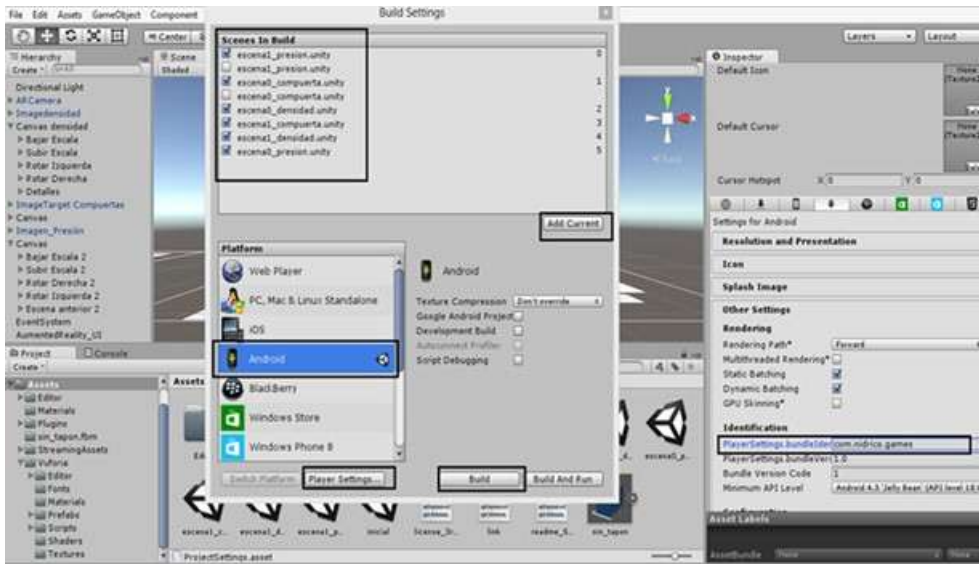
File Edit Assets GameObject Component

Build Settings

Center

Hierarchy
Create

Directional Light
ARCamera
ImageDensidad
Canvas densidad
Bajar Escala
Subir Escala
Rotar Izquierda
Rotar Derecha
Detalles
ImageTarget Compuertas
Canvas
Imagen_Presión
Canvas
Bajar Escala 2
Subir Escala 2
Rotar Derecha 2
Rotar Izquierda 2
Escena anterior 2
EventSystem
AumentedReality_UI

Scene
Shaded

Scenes In Build
escena1_presion.unity 0
escena1_presion.unity
escena1_compuerta.unity 1
escena1_compuerta.unity
escena1_densidad.unity 2
escena1_compuerta.unity 3
escena1_densidad.unity 4
escena1_presion.unity 5

Add Current

Platform
Web Player
PC, Mac & Linux Standalone
iOS
Android
BlackBerry
Windows Store
Windows Phone 8

Android
Texture Compression Don't override
Google Android Project
Development Build
Autoconnect Profiler
Script Debugging

Switch Platform
Player Settings...
Build
Build And Run

Project
Console
Create

Assets
Editor
Materials
Plugins
sin_tapon.fbm
StreamingAssets
Vuforia
Editor
Fonts
Materials
Prefabs
Scripts
Shaders
Textures

Assets

escena1_c... escena1_d... escena1_p... inicial license_0... link readme_0... sin_tapon

ProjectSettings.asset

Layers Layout

Inspector
Default Icon
Default Cursor
Cursor Hotspot X 0 Y 0
Settings for Android
Resolution and Presentation
Icon
Splash Image
Other Settings
Rendering
Rendering Path* Forward
Multithreaded Rendering*
Static Batching
Dynamic Batching
GPU Skinning*
Identification
PlayerSettings.bundleIde com.nidrice.games
PlayerSettings.bundleVer 1.0
Bundle Version Code 1
Minimum API Level Android 4.3 'Jelly Bean' (API level 18)

Asset Labels
AssetBundle None